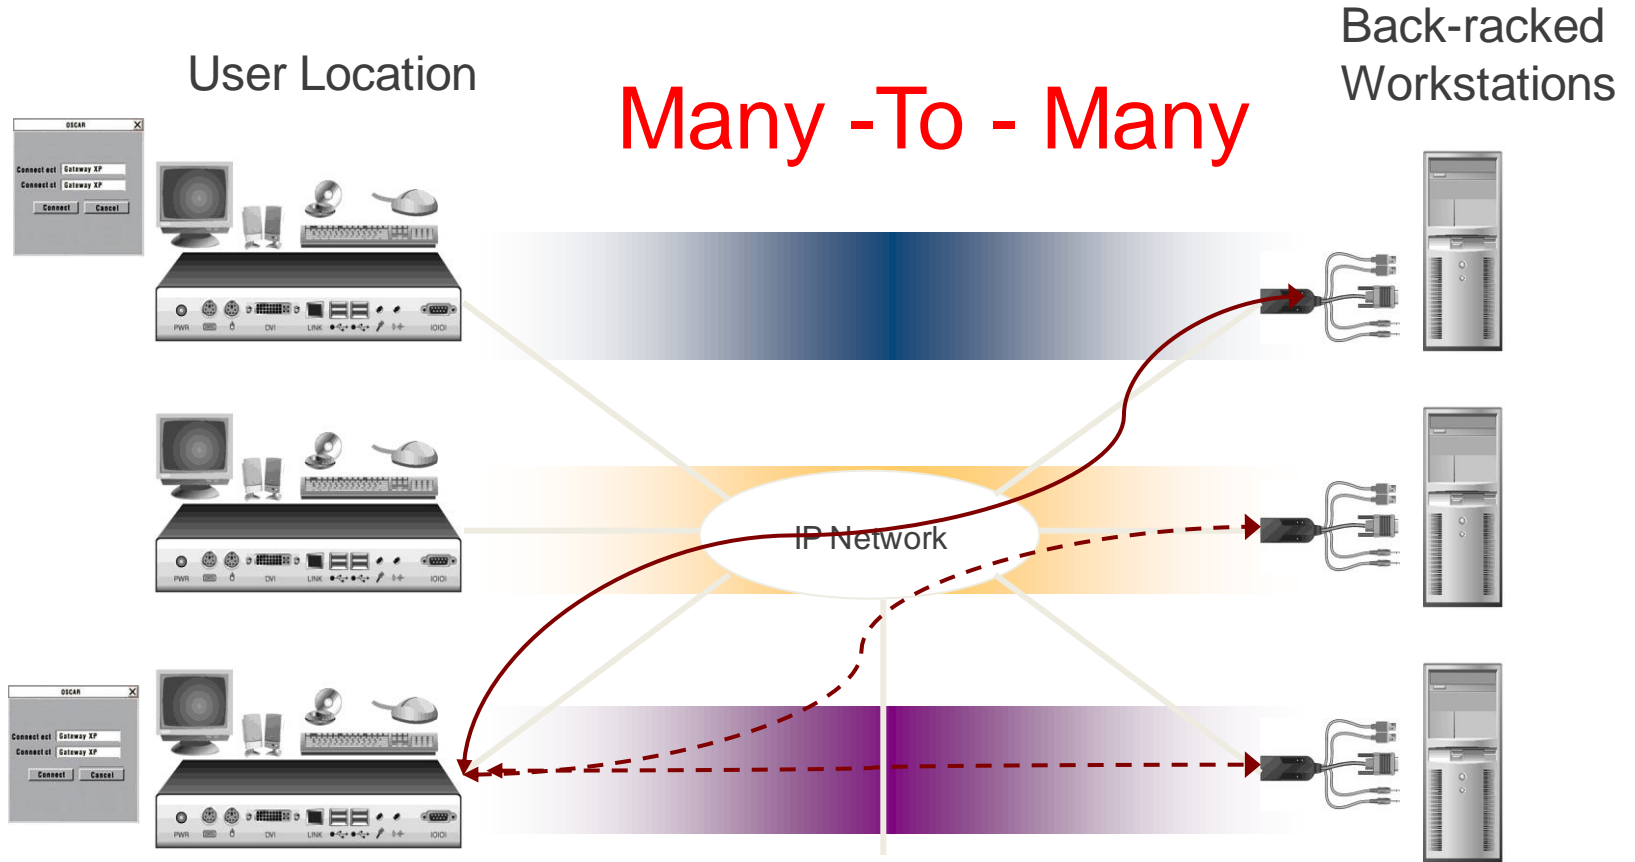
User Location

Many -To - Many

Back-racked Workstations

OSCAR
Connect ect Gateway XP
Connect ct Gateway XP
Connect Cancel

PWR DVI LINK IOIOI

PWR DVI LINK IOIOI

IP Network

OSCAR
Connect ect Gateway XP
Connect ct Gateway XP
Connect Cancel

PWR DVI LINK IOIOI